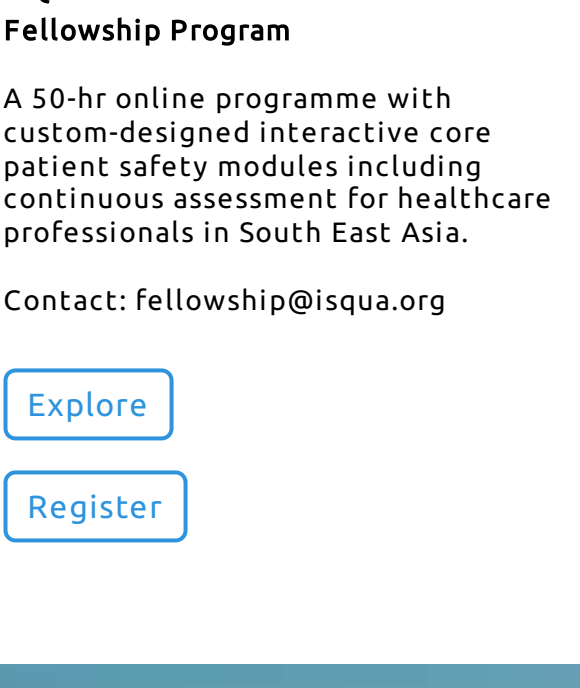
Fellowship Program

A 50-hr online programme with custom-designed interactive core patient safety modules including continuous assessment for healthcare professionals in South East Asia.

Contact: fellowship@isqua.org

Explore

Register